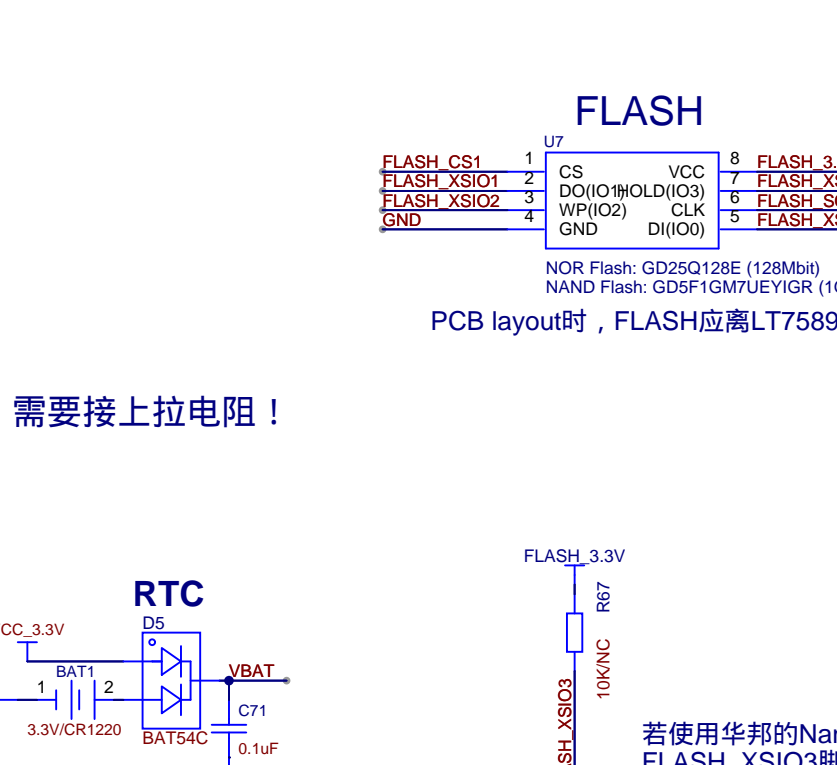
FLASH

U7

FLASH_CS1 1 CS VCC 8 FLASH_3.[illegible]
FLASH_XSIO1 2 DO(IO1) HOLD(IO3) 7 FLASH_XS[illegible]
FLASH_XSIO2 3 WP(IO2) CLK 6 FLASH_SC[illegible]
GND 4 GND DI(IO0) 5 FLASH_XS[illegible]

NOR Flash: GD25Q128E (128Mbit)
NAND Flash: GD5F1GM7UEYIGR (1G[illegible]

PCB layout时，FLASH应离LT7589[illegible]

需要接上拉电阻！

RTC

CC_3.3V

D5

BAT1
1 2
3.3V/CR1220

BAT54C

VBAT

C71
0.1uF

FLASH_3.3V

R67

10K/NC

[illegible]SH_XSIO3

若使用华邦的Nan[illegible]
FLASH_XSIO3脚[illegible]